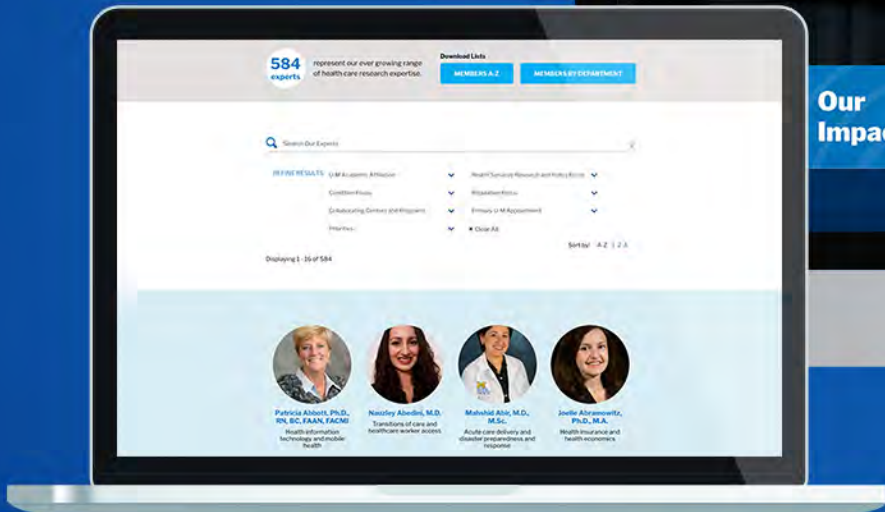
584 experts

represent our ever growing range of health care research expertise.

Download Lists

MEMBERS A-Z

MEMBERS BY DEPARTMENT

Our Impa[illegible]

Search Our Experts

REFINE RESULTS

U-M Academic Affiliation

Health Services Research and Policy Focus

Condition Focus

Population Focus

Collaborating Centers and Programs

Primary U-M Appointment

Priorities

× Clear All

Sort by: A-Z | Z-A

Displaying 1 - 16 of 584

Patricia Abbott, Ph.D., RN, BC, FAAN, FACMI
Health information technology and mobile health

Nazaley Abedini, M.D.
Transitions of care and healthcare worker access

Mahshid Abir, M.D., M.Sc.
Acute care delivery and disaster preparedness and response

Joelle Abramowitz, Ph.D., M.A.
Health insurance and health economics